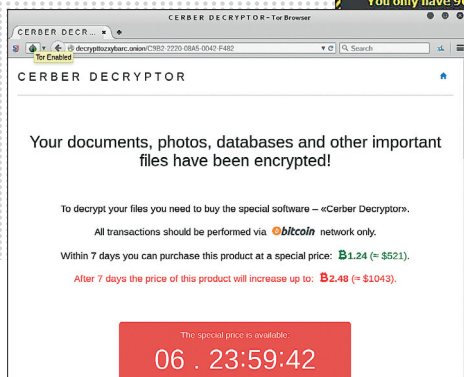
You only have 9

CERBER DECRYPTOR - Tor Browser

CERBER DECR... ✕

decrypttozxybarc.onion/C9B2-2220-08A5-0042-F482

Search

Tor Enabled

CERBER DECRYPTOR

Your documents, photos, databases and other important files have been encrypted!

To decrypt your files you need to buy the special software – «Cerber Decryptor».

All transactions should be performed via bitcoin network only.

Within 7 days you can purchase this product at a special price: Ƀ1.24 (≈ $521).

After 7 days the price of this product will increase up to: Ƀ2.48 (≈ $1043).

The special price is available:

06 . 23:59:42